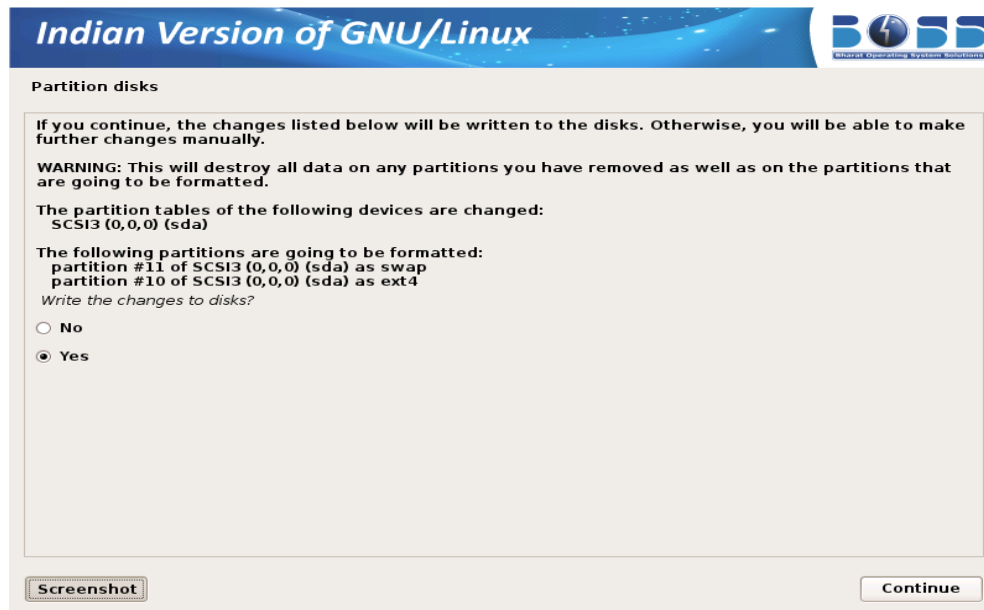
Indian Version of GNU/Linux

BOSS
Bharat Operating System Solutions

Partition disks

If you continue, the changes listed below will be written to the disks. Otherwise, you will be able to make further changes manually.

WARNING: This will destroy all data on any partitions you have removed as well as on the partitions that are going to be formatted.

The partition tables of the following devices are changed:
SCSI3 (0,0,0) (sda)

The following partitions are going to be formatted:
partition #11 of SCSI3 (0,0,0) (sda) as swap
partition #10 of SCSI3 (0,0,0) (sda) as ext4

Write the changes to disks?

No

Yes

Screenshot

Continue